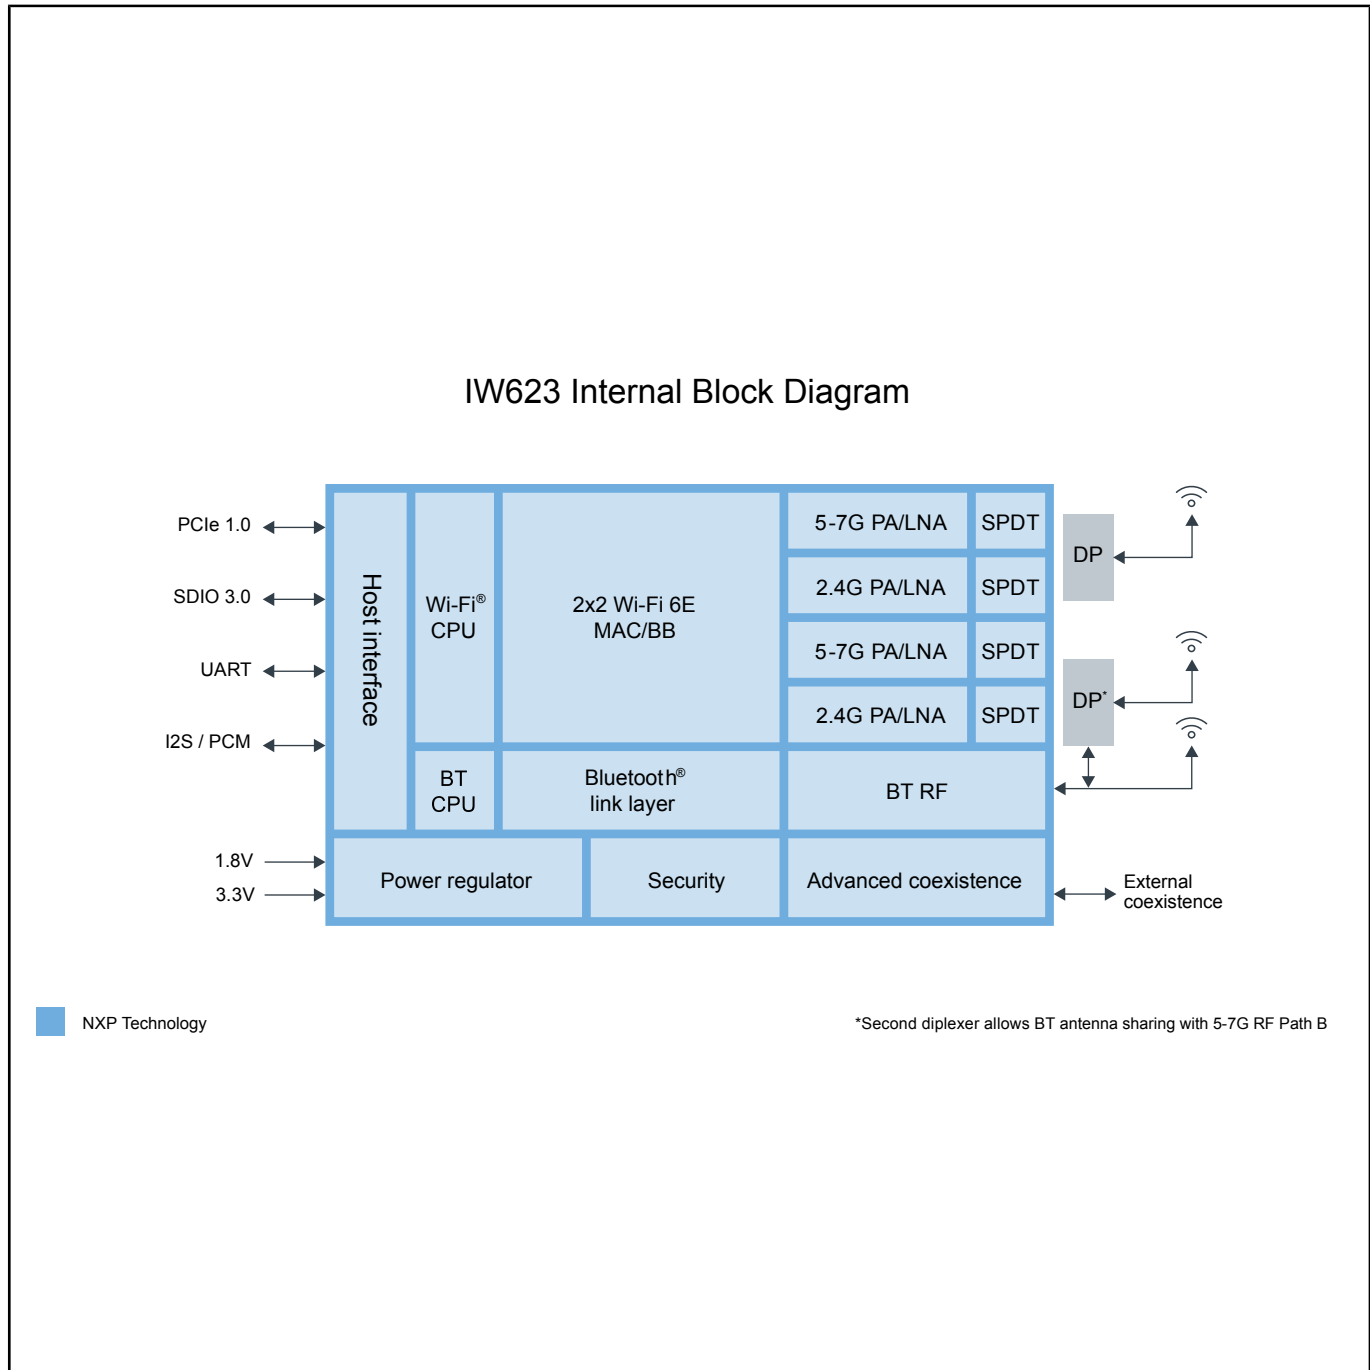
IW623 Internal Block Diagram

PCIe 1.0

SDIO 3.0

UART

I2S / PCM

Host interface

Wi-Fi® CPU

2x2 Wi-Fi 6E MAC/BB

5-7G PA/LNA

SPDT

2.4G PA/LNA

SPDT

5-7G PA/LNA

SPDT

2.4G PA/LNA

SPDT

DP

DP*

BT CPU

Bluetooth® link layer

BT RF

1.8V

3.3V

Power regulator

Security

Advanced coexistence

External coexistence

NXP Technology

*Second diplexer allows BT antenna sharing with 5-7G RF Path B